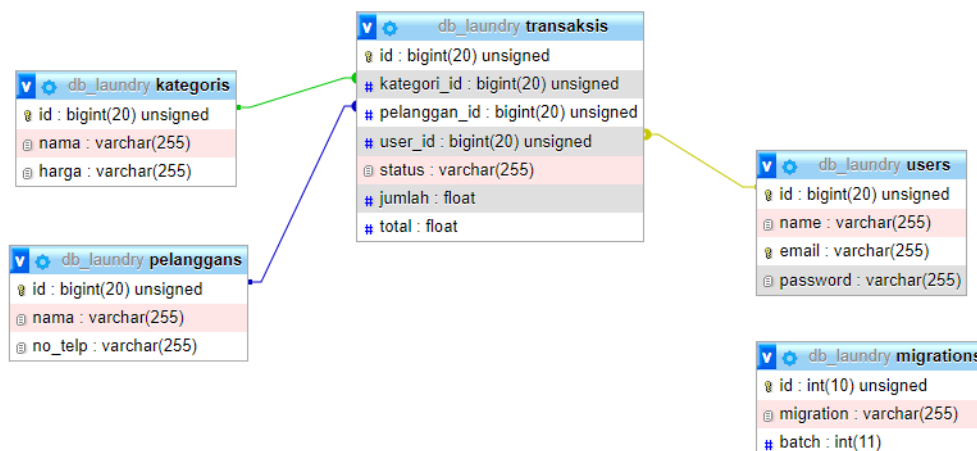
v db_laundry transaksis
id : bigint(20) unsigned
kategori_id : bigint(20) unsigned
pelanggan_id : bigint(20) unsigned
user_id : bigint(20) unsigned
status : varchar(255)
jumlah : float
total : float

v db_laundry kategoris
id : bigint(20) unsigned
nama : varchar(255)
harga : varchar(255)

v db_laundry pelanggans
id : bigint(20) unsigned
nama : varchar(255)
no_telp : varchar(255)

v db_laundry users
id : bigint(20) unsigned
name : varchar(255)
email : varchar(255)
password : varchar(255)

v db_laundry migrations
id : int(10) unsigned
migration : varchar(255)
batch : int(11)